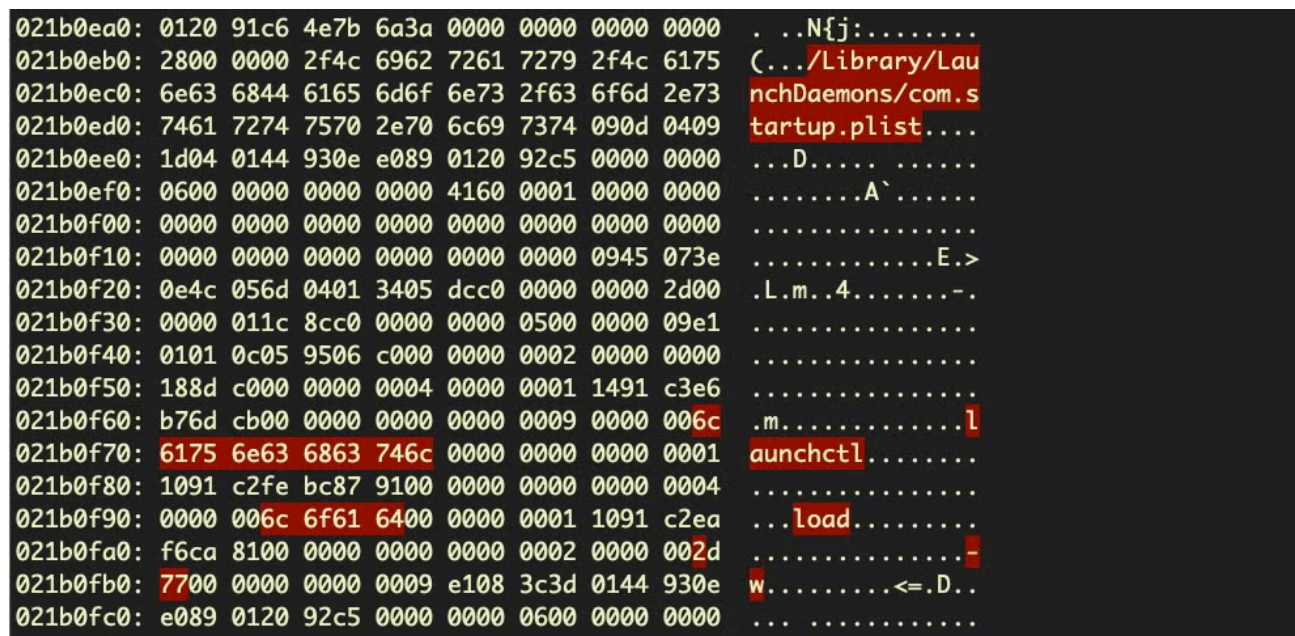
021b0ea0: 0120 91c6 4e7b 6a3a 0000 0000 0000 0000 . ..N{j:........
021b0eb0: 2800 0000 2f4c 6962 7261 7279 2f4c 6175 (.../Library/Lau
021b0ec0: 6e63 6844 6165 6d6f 6e73 2f63 6f6d 2e73 nchDaemons/com.s
021b0ed0: 7461 7274 7570 2e70 6c69 7374 090d 0409 tartup.plist....
021b0ee0: 1d04 0144 930e e089 0120 92c5 0000 0000 ...D..... ......
021b0ef0: 0600 0000 0000 0000 4160 0001 0000 0000 ........A`......
021b0f00: 0000 0000 0000 0000 0000 0000 0000 0000 ................
021b0f10: 0000 0000 0000 0000 0000 0000 0945 073e .............E.>
021b0f20: 0e4c 056d 0401 3405 dcc0 0000 0000 2d00 .L.m..4.......-.
021b0f30: 0000 011c 8cc0 0000 0000 0500 0000 09e1 ................
021b0f40: 0101 0c05 9506 c000 0000 0002 0000 0000 ................
021b0f50: 188d c000 0000 0004 0000 0001 1491 c3e6 ................
021b0f60: b76d cb00 0000 0000 0000 0009 0000 006c .m.............l
021b0f70: 6175 6e63 6863 746c 0000 0000 0000 0001 aunchctl........
021b0f80: 1091 c2fe bc87 9100 0000 0000 0000 0004 ................
021b0f90: 0000 006c 6f61 6400 0000 0001 1091 c2ea ...load.........
021b0fa0: f6ca 8100 0000 0000 0000 0002 0000 002d ...............-
021b0fb0: 7700 0000 0000 0009 e108 3c3d 0144 930e w.........<=.D..
021b0fc0: e089 0120 92c5 0000 0000 0600 0000 0000 ... ............